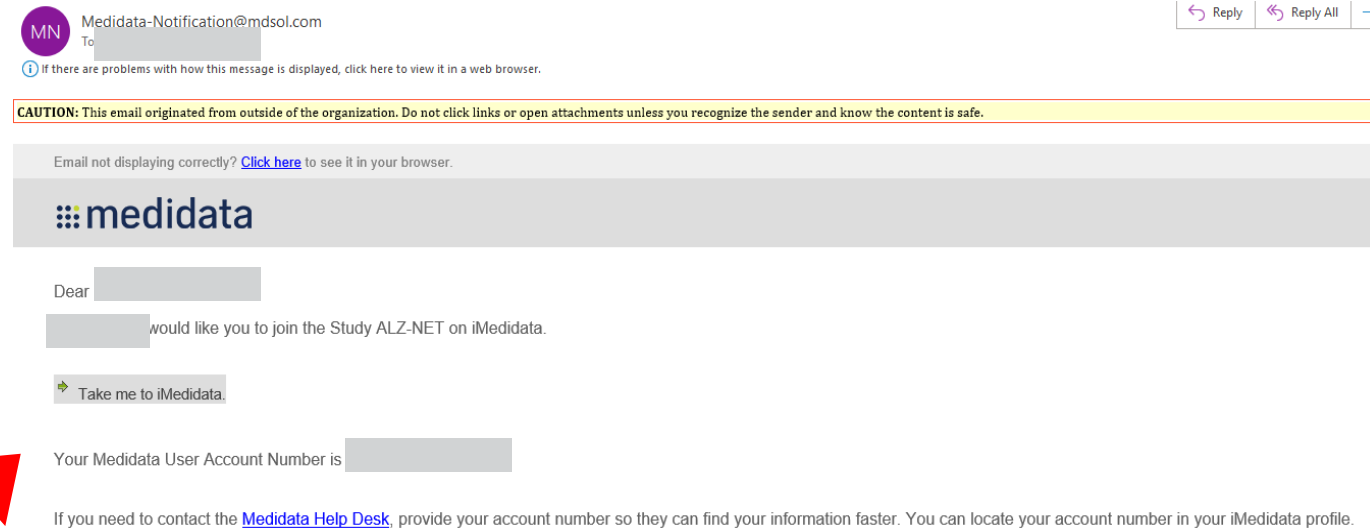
MN Medidata-Notification@mdsol.com
To

Reply Reply All

If there are problems with how this message is displayed, click here to view it in a web browser.

CAUTION: This email originated from outside of the organization. Do not click links or open attachments unless you recognize the sender and know the content is safe.

Email not displaying correctly? Click here to see it in your browser.

medidata

Dear

would like you to join the Study ALZ-NET on iMedidata.

Take me to iMedidata.

Your Medidata User Account Number is

If you need to contact the Medidata Help Desk, provide your account number so they can find your information faster. You can locate your account number in your iMedidata profile.